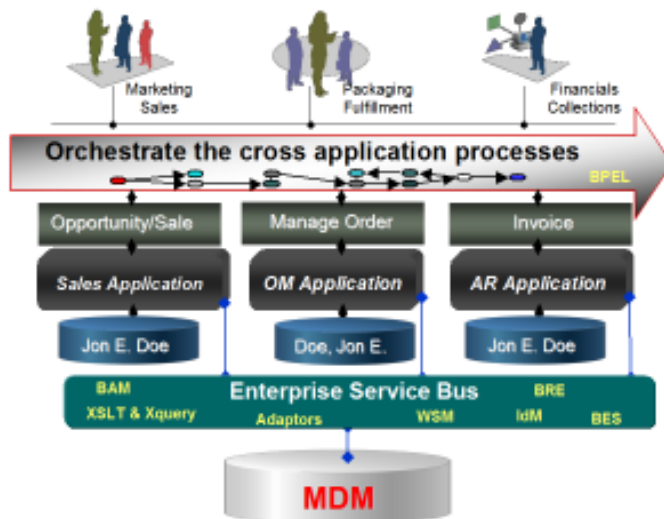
Marketing
Sales

Packaging
Fulfillment

Financials
Collections

Orchestrate the cross application processes

BPEL

Opportunity/Sale

Manage Order

Invoice

Sales Application

OM Application

AR Application

Jon E. Doe

Doe, Jon E.

Jon E. Doe

BAM

Enterprise Service Bus

BRE

XSLT & Xquery

Adaptors

WSM

IdM

BES

MDM